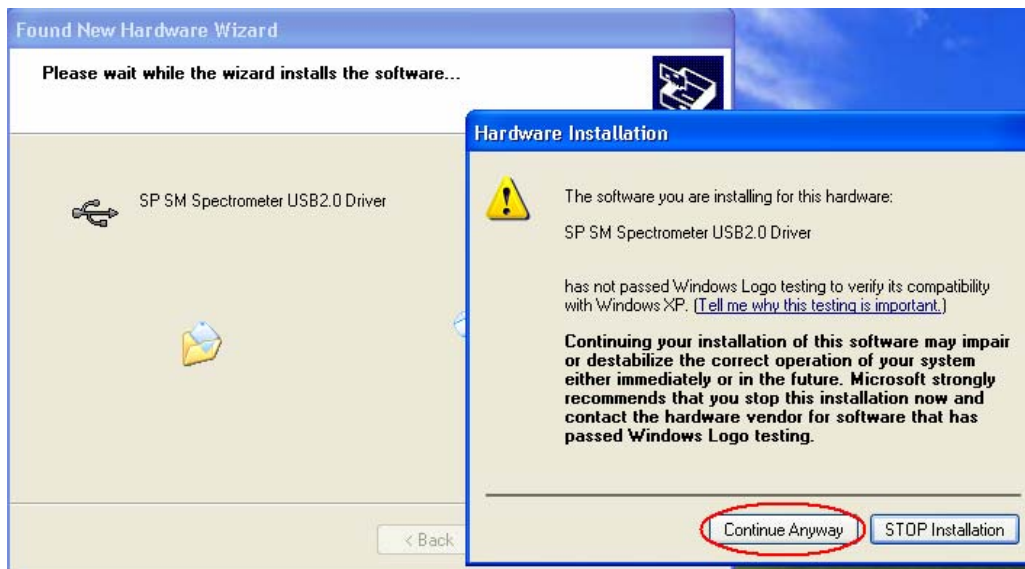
Found New Hardware Wizard

Please wait while the wizard installs the software...

SP SM Spectrometer USB2.0 Driver

< Back

Hardware Installation

The software you are installing for this hardware:

SP SM Spectrometer USB2.0 Driver

has not passed Windows Logo testing to verify its compatibility with Windows XP. (Tell me why this testing is important.)

Continuing your installation of this software may impair or destabilize the correct operation of your system either immediately or in the future. Microsoft strongly recommends that you stop this installation now and contact the hardware vendor for software that has passed Windows Logo testing.

Continue Anyway

STOP Installation